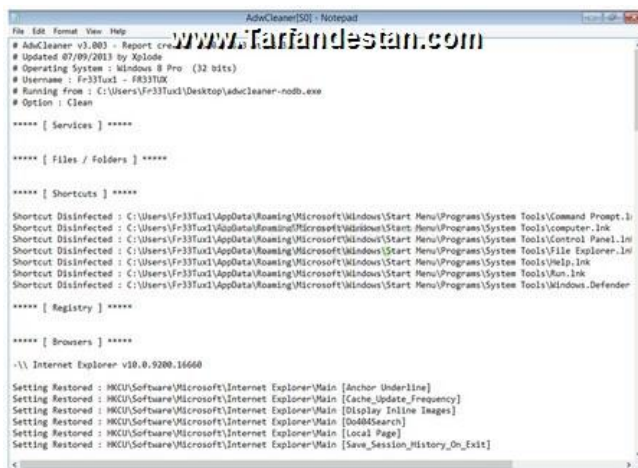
AdwCleaner[S0] - Notepad

File Edit Format View Help

www.Tarfandestan.com

# AdwCleaner v3.003 - Report cre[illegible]
# Updated 07/09/2013 by Xplode
# Operating System : Windows 8 Pro (32 bits)
# Username : Fr33Tux1 - FR33TUX
# Running from : C:\Users\Fr33Tux1\Desktop\adwcleaner-nodb.exe
# Option : Clean

***** [ Services ] *****

***** [ Files / Folders ] *****

***** [ Shortcuts ] *****

Shortcut Disinfected : C:\Users\Fr33Tux1\AppData\Roaming\Microsoft\Windows\Start Menu\Programs\System Tools\Command Prompt.l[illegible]
Shortcut Disinfected : C:\Users\Fr33Tux1\AppData\Roaming\Microsoft\Windows\Start Menu\Programs\System Tools\computer.lnk
Shortcut Disinfected : C:\Users\Fr33Tux1\AppData\Roaming\Microsoft\Windows\Start Menu\Programs\System Tools\Control Panel.ln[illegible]
Shortcut Disinfected : C:\Users\Fr33Tux1\AppData\Roaming\Microsoft\Windows\Start Menu\Programs\System Tools\File Explorer.ln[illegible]
Shortcut Disinfected : C:\Users\Fr33Tux1\AppData\Roaming\Microsoft\Windows\Start Menu\Programs\System Tools\Help.lnk
Shortcut Disinfected : C:\Users\Fr33Tux1\AppData\Roaming\Microsoft\Windows\Start Menu\Programs\System Tools\Run.lnk
Shortcut Disinfected : C:\Users\Fr33Tux1\AppData\Roaming\Microsoft\Windows\Start Menu\Programs\System Tools\Windows.Defender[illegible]

***** [ Registry ] *****

***** [ Browsers ] *****

-\\ Internet Explorer v10.0.9200.16660

Setting Restored : HKCU\Software\Microsoft\Internet Explorer\Main [Anchor Underline]
Setting Restored : HKCU\Software\Microsoft\Internet Explorer\Main [Cache_Update_Frequency]
Setting Restored : HKCU\Software\Microsoft\Internet Explorer\Main [Display Inline Images]
Setting Restored : HKCU\Software\Microsoft\Internet Explorer\Main [Do404Search]
Setting Restored : HKCU\Software\Microsoft\Internet Explorer\Main [Local Page]
Setting Restored : HKCU\Software\Microsoft\Internet Explorer\Main [Save_Session_History_On_Exit]